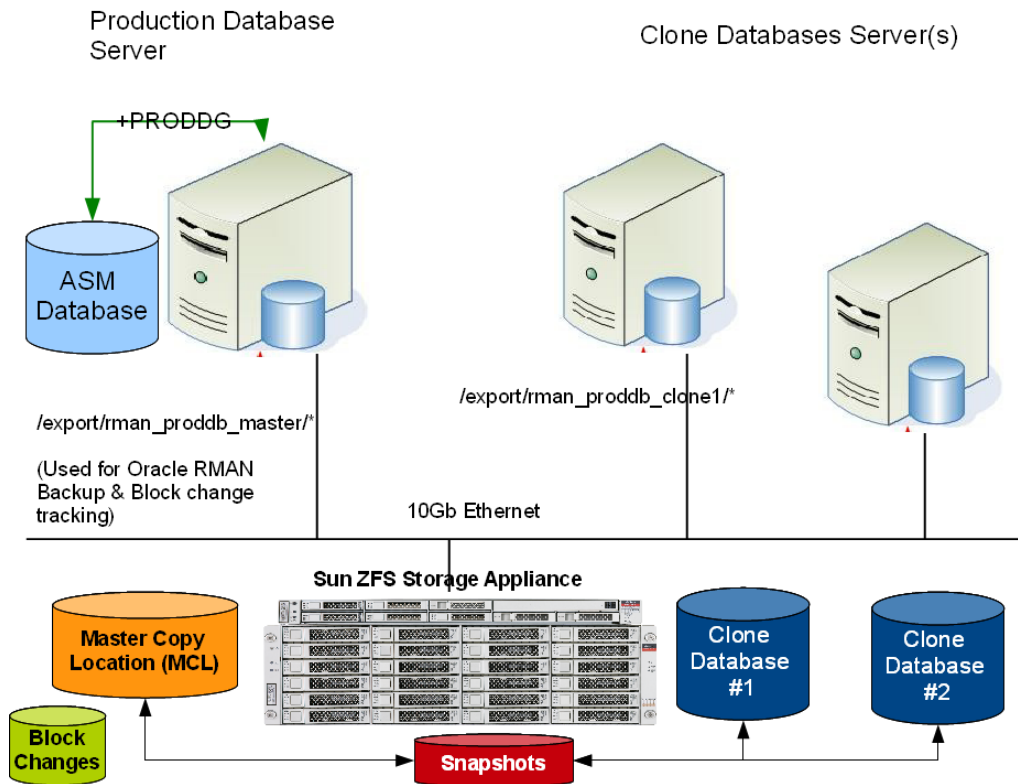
Production Database Server

Clone Databases Server(s)

+PRODDG

ASM Database

/export/rman_proddb_master/*

(Used for Oracle RMAN Backup & Block change tracking)

/export/rman_proddb_clone1/*

10Gb Ethernet

Sun ZFS Storage Appliance

Master Copy Location (MCL)

Clone Database #1

Clone Database #2

Block Changes

Snapshots